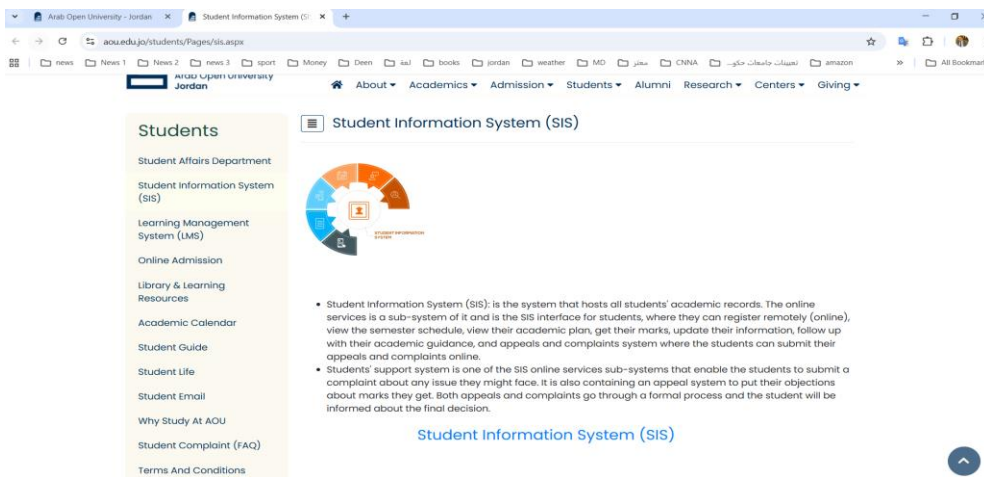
Arab Open University - Jordan ×
Student Information System (SI ×
+

aou.edu.jo/students/Pages/sis.aspx

news | News 1 | News 2 | news 3 | sport | Money | Deen | لغة | books | jordan | weather | MD | معتز | CNNA | تعيينات جامعات حكو... | amazon | » | All Bookmarks

Arab Open University Jordan

About ▾ Academics ▾ Admission ▾ Students ▾ Alumni Research ▾ Centers ▾ Giving ▾

Students

Student Affairs Department

Student Information System (SIS)

Learning Management System (LMS)

Online Admission

Library & Learning Resources

Academic Calendar

Student Guide

Student Life

Student Email

Why Study At AOU

Student Complaint (FAQ)

Terms And Conditions

Student Information System (SIS)

STUDENT INFORMATION SYSTEM

• Student Information System (SIS): is the system that hosts all students' academic records. The online services is a sub-system of it and is the SIS interface for students, where they can register remotely (online), view the semester schedule, view their academic plan, get their marks, update their information, follow up with their academic guidance, and appeals and complaints system where the students can submit their appeals and complaints online.
• Students' support system is one of the SIS online services sub-systems that enable the students to submit a complaint about any issue they might face. It is also containing an appeal system to put their objections about marks they get. Both appeals and complaints go through a formal process and the student will be informed about the final decision.

Student Information System (SIS)